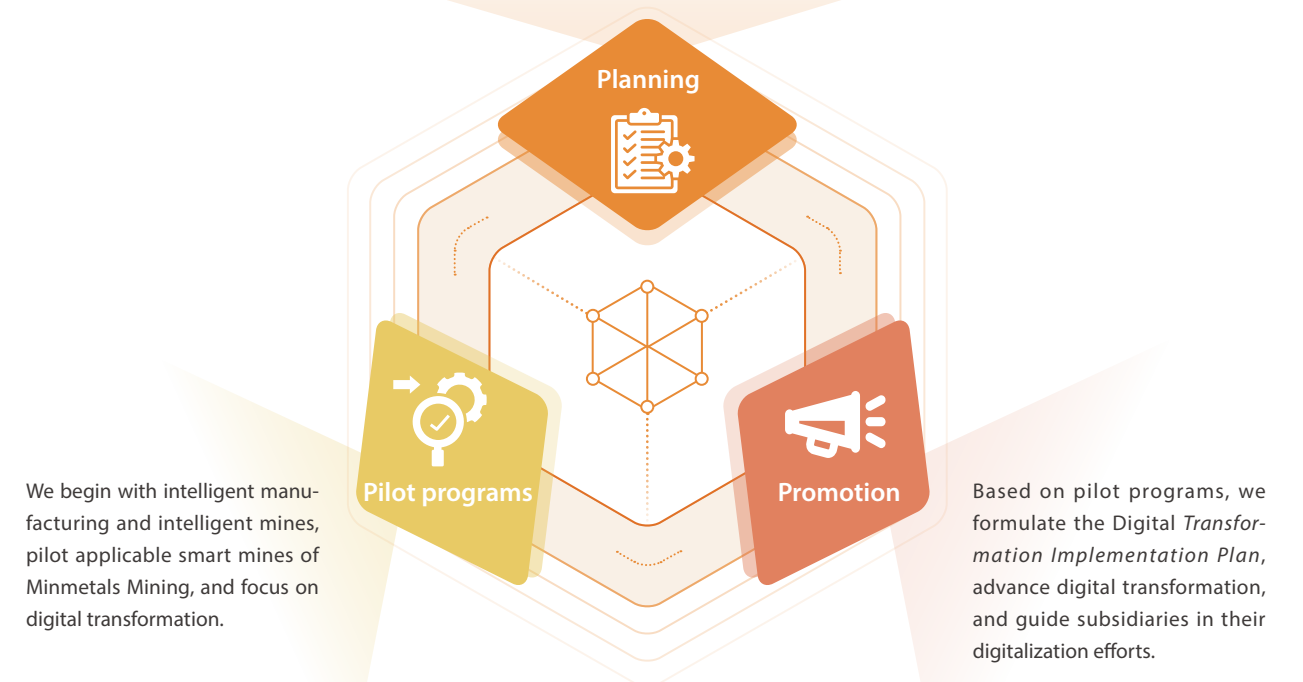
Planning

Pilot programs

Promotion

We begin with intelligent manufacturing and intelligent mines, pilot applicable smart mines of Minmetals Mining, and focus on digital transformation.

Based on pilot programs, we formulate the Digital *Transformation Implementation Plan*, advance digital transformation, and guide subsidiaries in their digitalization efforts.